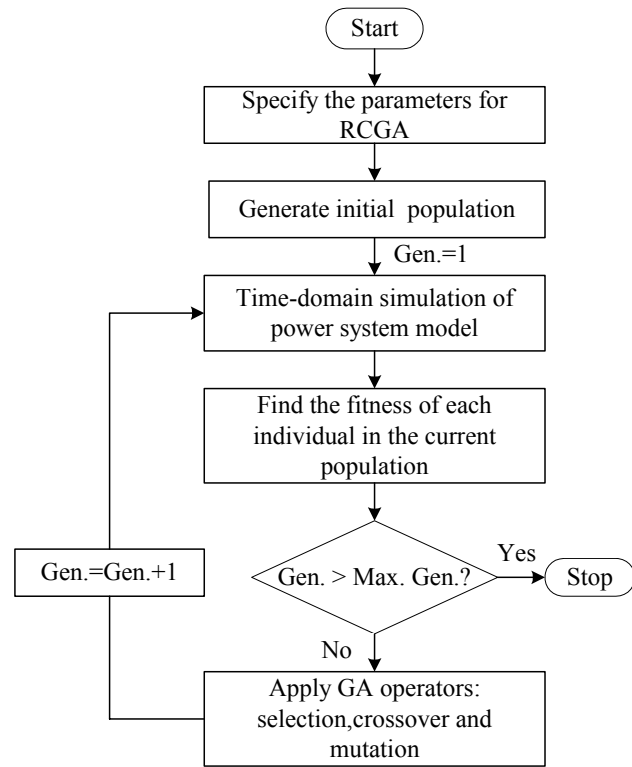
Start

Specify the parameters for RCGA

Generate initial population

Gen.=1

Time-domain simulation of power system model

Find the fitness of each individual in the current population

Gen. > Max. Gen.?

Yes

Stop

Gen.=Gen.+1

No

Apply GA operators: selection,crossover and mutation